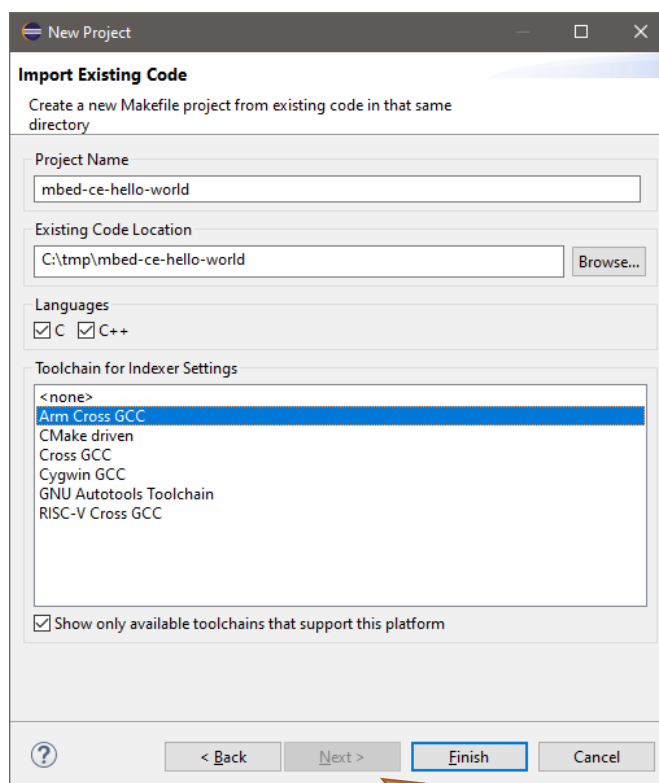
New Project

Import Existing Code

Create a new Makefile project from existing code in that same directory

Project Name

mbed-ce-hello-world

Existing Code Location

C:\tmp\mbed-ce-hello-world

Browse...

Languages

C C++

Toolchain for Indexer Settings

<none>
Arm Cross GCC
CMake driven
Cross GCC
Cygwin GCC
GNU Autotools Toolchain
RISC-V Cross GCC

Show only available toolchains that support this platform

?

< Back

Next >

Finish

Cancel